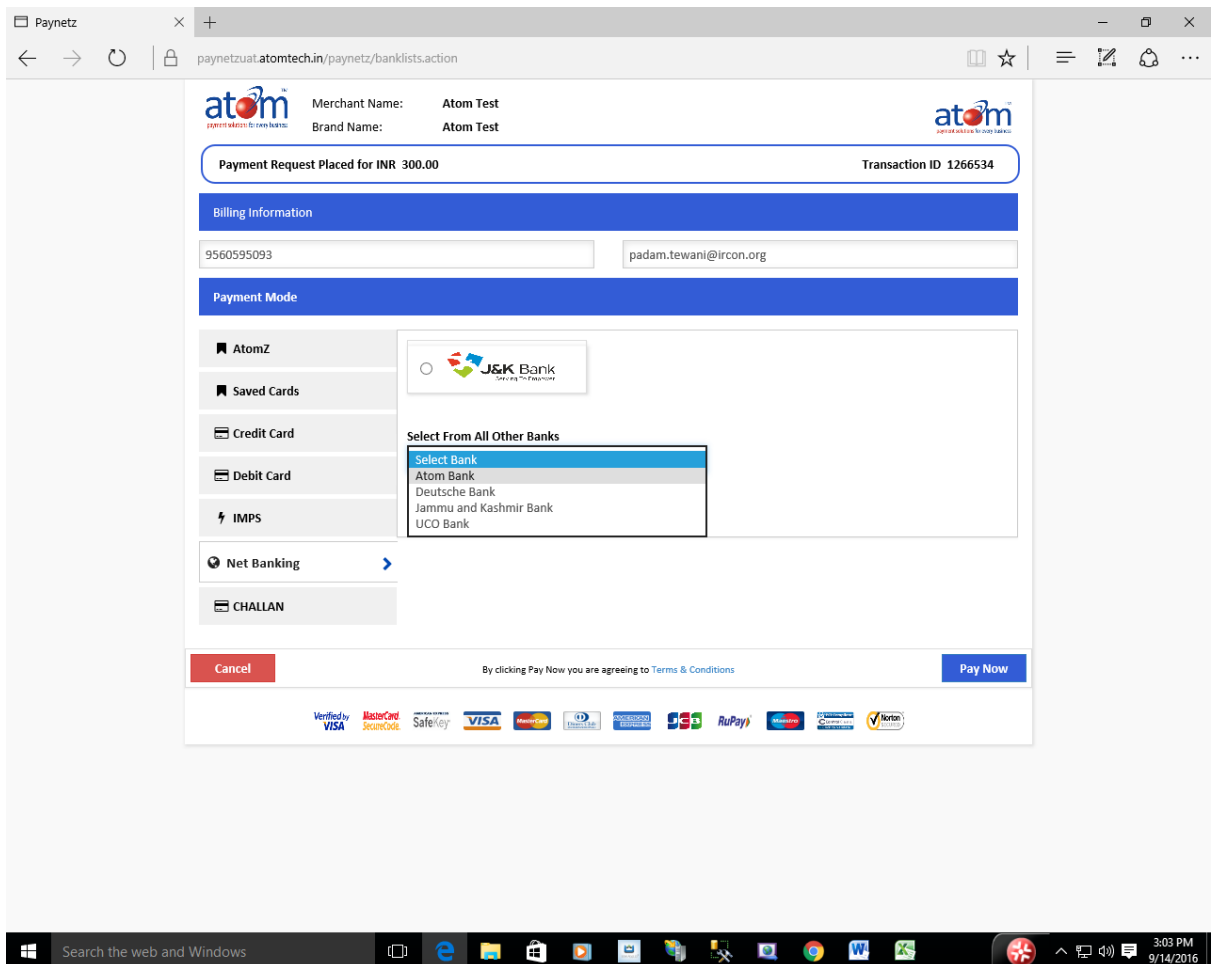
Paynetz

paynetzuat.atomtech.in/paynetz/banklists.action

atom
payment solutions for every business

Merchant Name: Atom Test
Brand Name: Atom Test

atom
payment solutions for every business

Payment Request Placed for INR 300.00

Transaction ID 1266534

Billing Information

9560595093

padam.tewani@ircon.org

Payment Mode

AtomZ

Saved Cards

Credit Card

Debit Card

IMPS

Net Banking

CHALLAN

J&K Bank
Serving To Empower

Select From All Other Banks

Select Bank
Atom Bank
Deutsche Bank
Jammu and Kashmir Bank
UCO Bank

Cancel

By clicking Pay Now you are agreeing to Terms & Conditions

Pay Now

Verified by VISA MasterCard SecureCode SafeKey VISA MasterCard Diners Club American Express JCB RuPay Maestro Norton

Search the web and Windows

3:03 PM
9/14/2016